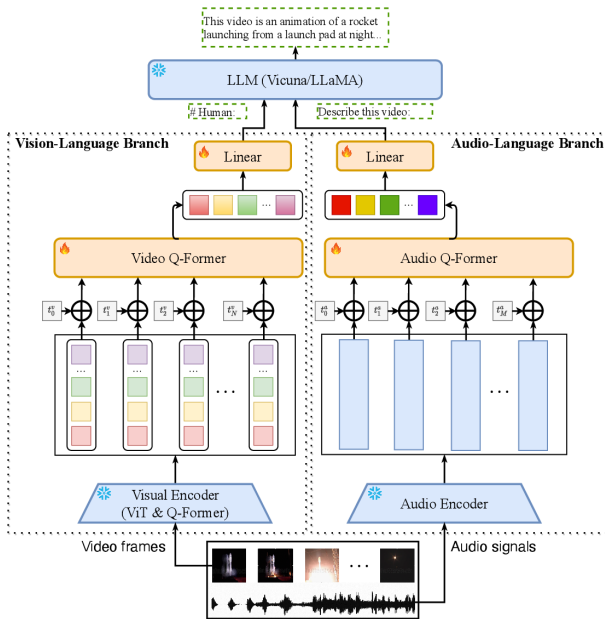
This video is an animation of a rocket launching from a launch pad at night...

LLM (Vicuna/LLaMA)

# Human:

Describe this video:

Vision-Language Branch

Audio-Language Branch

Linear

Linear

...

...

Video Q-Former

Audio Q-Former

$t_0^v$ $t_1^v$ $t_2^v$ $t_N^v$

$t_0^a$ $t_1^a$ $t_2^a$ $t_M^a$

...

...

Visual Encoder (ViT & Q-Former)

Audio Encoder

Video frames

Audio signals

...